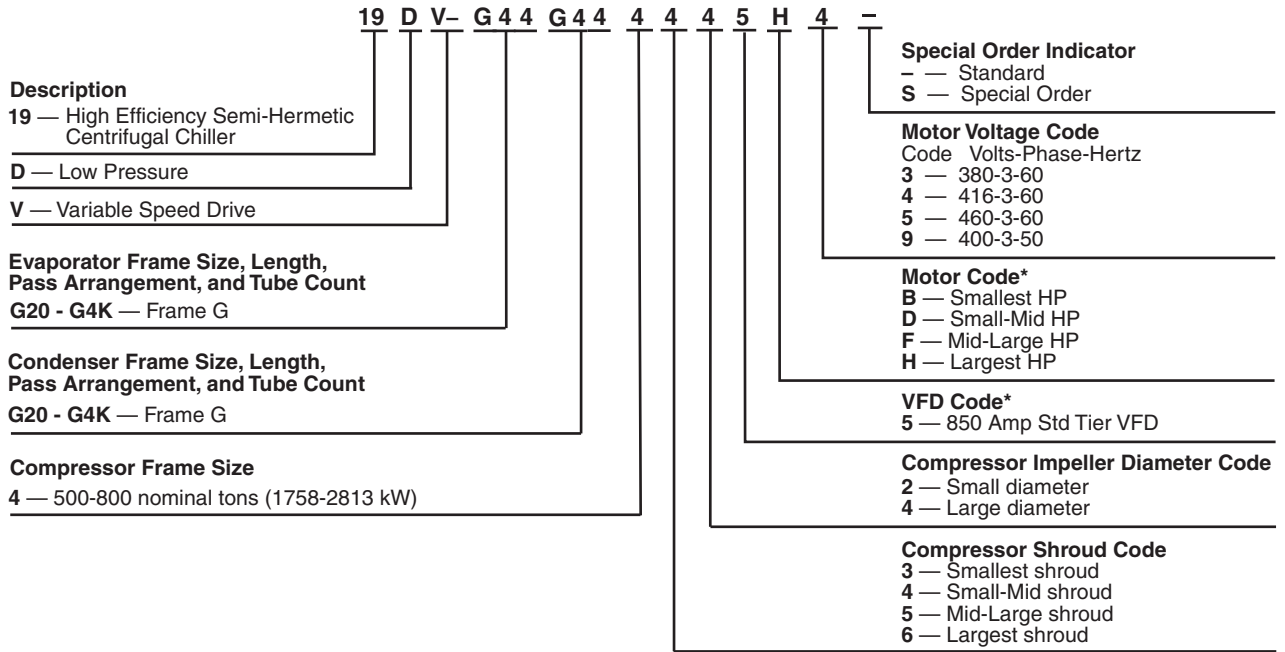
19 D V– G 4 4 G 4 4 4 4 4 5 H 4 –

Description
19 — High Efficiency Semi-Hermetic Centrifugal Chiller

D — Low Pressure

V — Variable Speed Drive

Evaporator Frame Size, Length, Pass Arrangement, and Tube Count
G20 - G4K — Frame G

Condenser Frame Size, Length, Pass Arrangement, and Tube Count
G20 - G4K — Frame G

Compressor Frame Size
4 — 500-800 nominal tons (1758-2813 kW)

Special Order Indicator
– — Standard
S — Special Order

Motor Voltage Code
Code Volts-Phase-Hertz
3 — 380-3-60
4 — 416-3-60
5 — 460-3-60
9 — 400-3-50

Motor Code*
B — Smallest HP
D — Small-Mid HP
F — Mid-Large HP
H — Largest HP

VFD Code*
5 — 850 Amp Std Tier VFD

Compressor Impeller Diameter Code
2 — Small diameter
4 — Large diameter

Compressor Shroud Code
3 — Smallest shroud
4 — Small-Mid shroud
5 — Mid-Large shroud
6 — Largest shroud